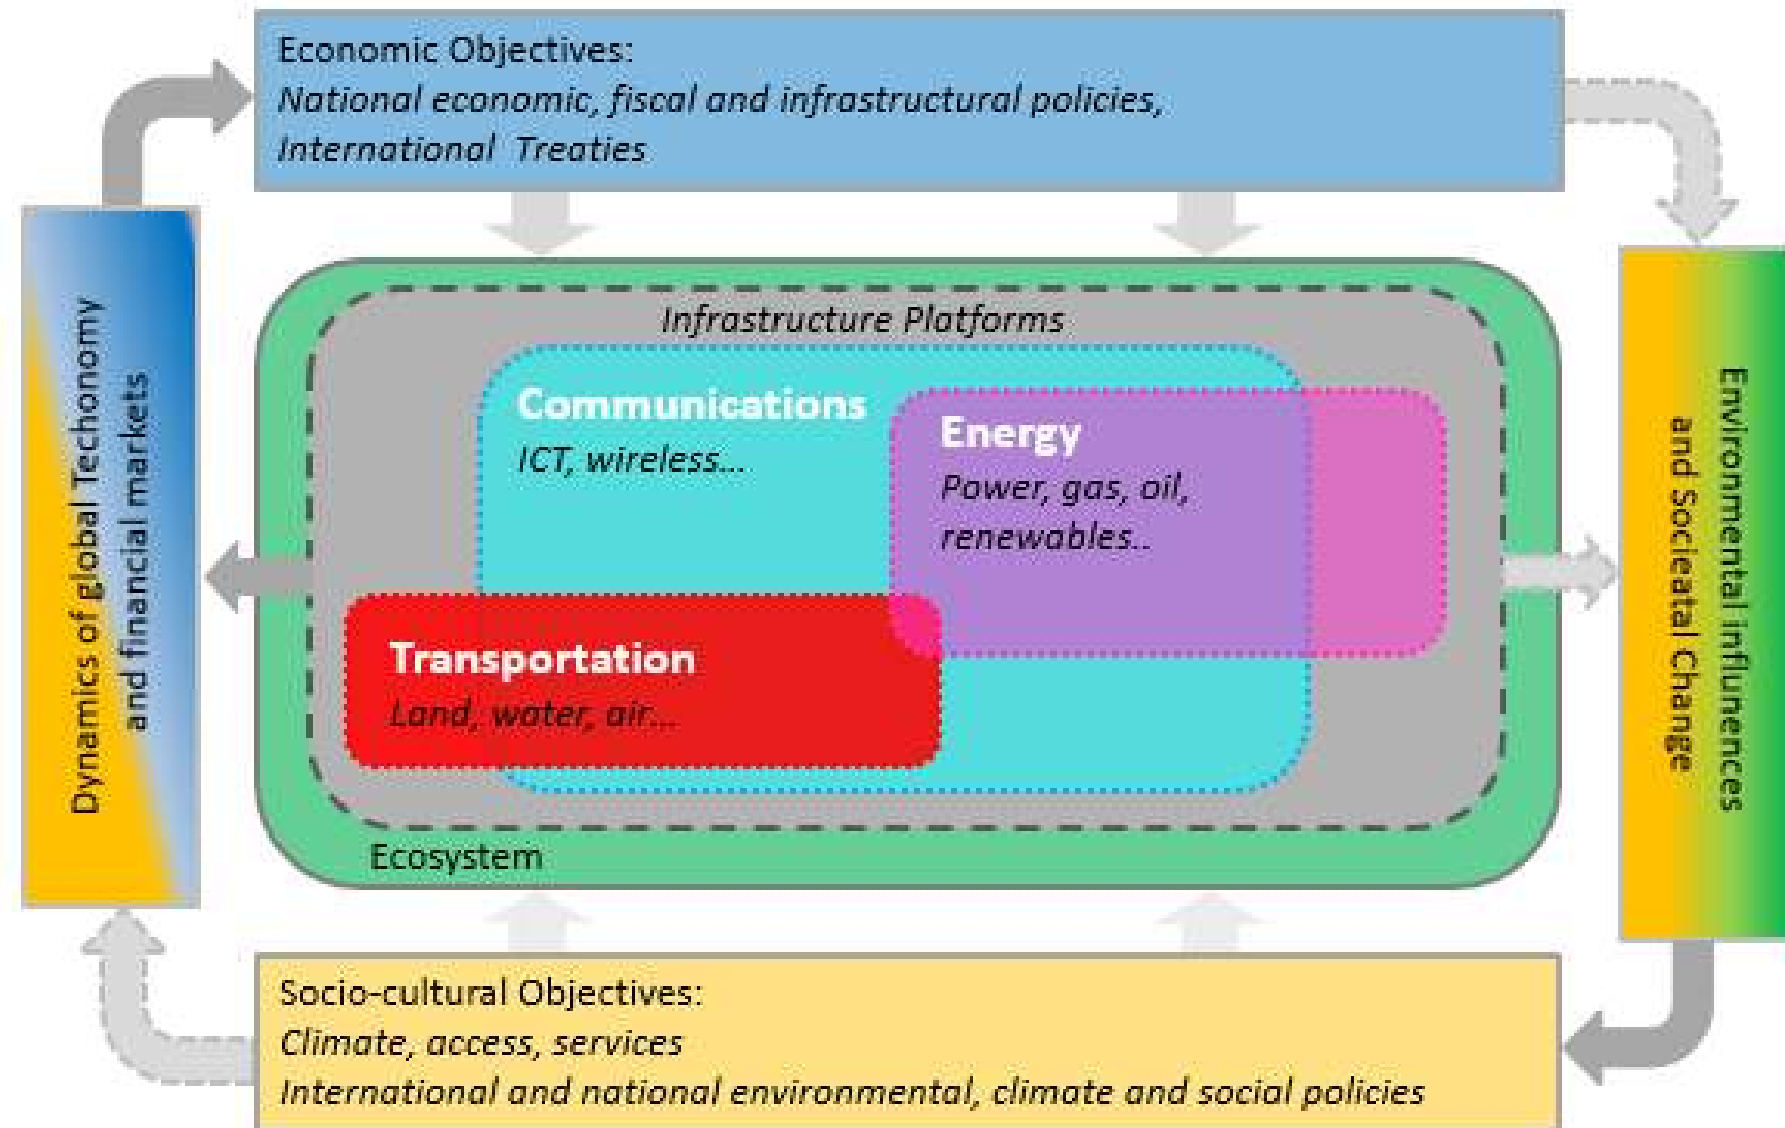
Economic Objectives:
National economic, fiscal and infrastructural policies,
International Treaties

Dynamics of global Techonomy and financial markets

Infrastructure Platforms

Communications
ICT, wireless...

Energy
Power, gas, oil, renewables..

Transportation
Land, water, air...

Ecosystem

Environmental influences and Socieatal Change

Socio-cultural Objectives:
Climate, access, services
International and national environmental, climate and social policies